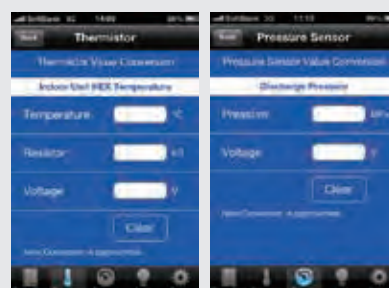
SoftBank 3G 14:00

Back Thermistor

Thermistor Value Conversion

Indoor Unit HEX Temperature

Temperature °C

Resistor kΩ

Voltage V

Clear

New Conversion is approximate

SoftBank 3G 11:15

Back Pressure Sensor

Pressure Sensor Value Conversion

Discharge Pressure

Pressure MPa

Voltage V

Clear

New Conversion is approximate